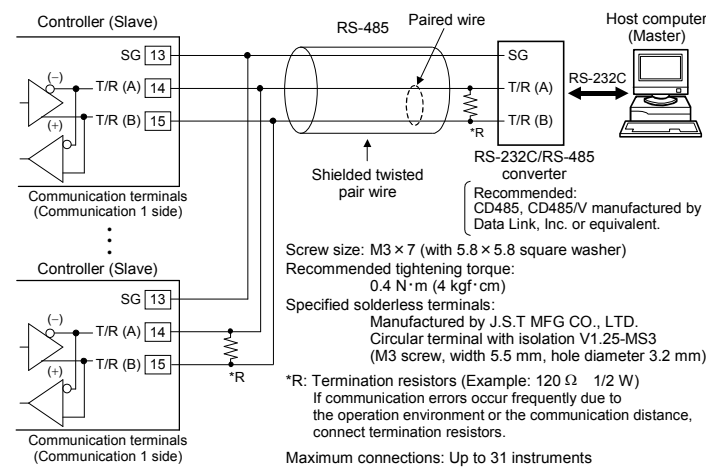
Controller (Slave)

SG 13

(−)

T/R (A) 14

(+)

T/R (B) 15

Communication terminals (Communication 1 side)

RS-485

Paired wire

Shielded twisted pair wire

SG

T/R (A)

T/R (B)

*R

RS-232C/RS-485 converter

RS-232C

Host computer (Master)

Recommended: CD485, CD485/V manufactured by Data Link, Inc. or equivalent.

Controller (Slave)

SG 13

(−)

T/R (A) 14

(+)

T/R (B) 15

*R

Communication terminals (Communication 1 side)

Screw size: M3 × 7 (with 5.8 × 5.8 square washer)
Recommended tightening torque:
0.4 N·m (4 kgf·cm)
Specified solderless terminals:
Manufactured by J.S.T MFG CO., LTD.
Circular terminal with isolation V1.25-MS3
(M3 screw, width 5.5 mm, hole diameter 3.2 mm)

*R: Termination resistors (Example: 120 Ω 1/2 W)
If communication errors occur frequently due to the operation environment or the communication distance, connect termination resistors.

Maximum connections: Up to 31 instruments